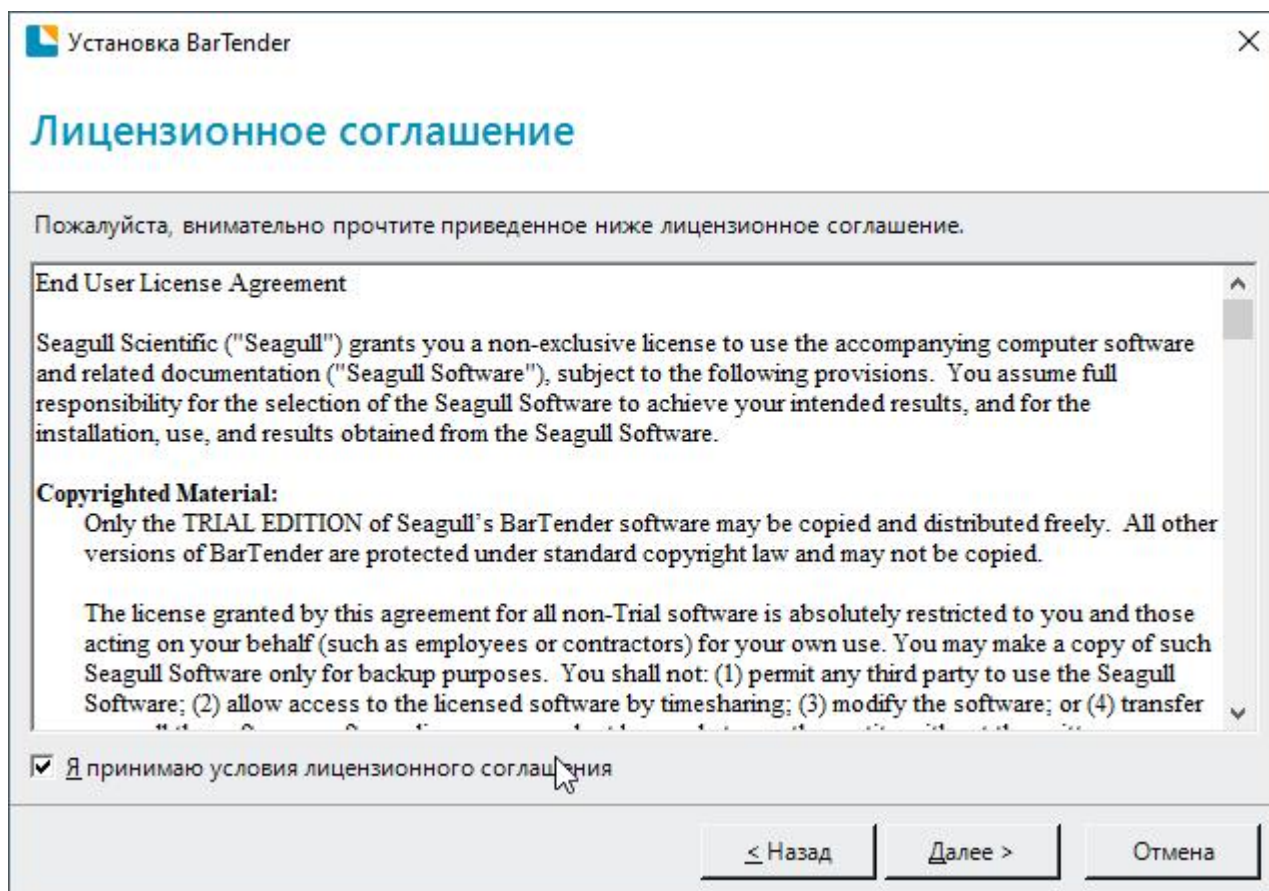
Установка BarTender

×

Лицензионное соглашение

Пожалуйста, внимательно прочтите приведенное ниже лицензионное соглашение.

End User License Agreement

Seagull Scientific ("Seagull") grants you a non-exclusive license to use the accompanying computer software and related documentation ("Seagull Software"), subject to the following provisions. You assume full responsibility for the selection of the Seagull Software to achieve your intended results, and for the installation, use, and results obtained from the Seagull Software.

Copyrighted Material:
Only the TRIAL EDITION of Seagull's BarTender software may be copied and distributed freely. All other versions of BarTender are protected under standard copyright law and may not be copied.

The license granted by this agreement for all non-Trial software is absolutely restricted to you and those acting on your behalf (such as employees or contractors) for your own use. You may make a copy of such Seagull Software only for backup purposes. You shall not: (1) permit any third party to use the Seagull Software; (2) allow access to the licensed software by timesharing; (3) modify the software; or (4) transfer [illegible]

☑ Я принимаю условия лицензионного согла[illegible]ния

< Назад   Далее >   Отмена